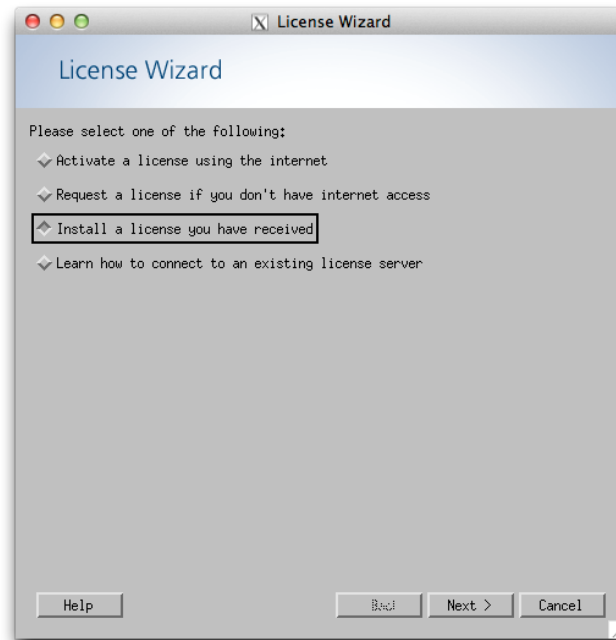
License Wizard

License Wizard

Please select one of the following:

Activate a license using the internet

Request a license if you don't have internet access

Install a license you have received

Learn how to connect to an existing license server

Help

Back

Next >

Cancel